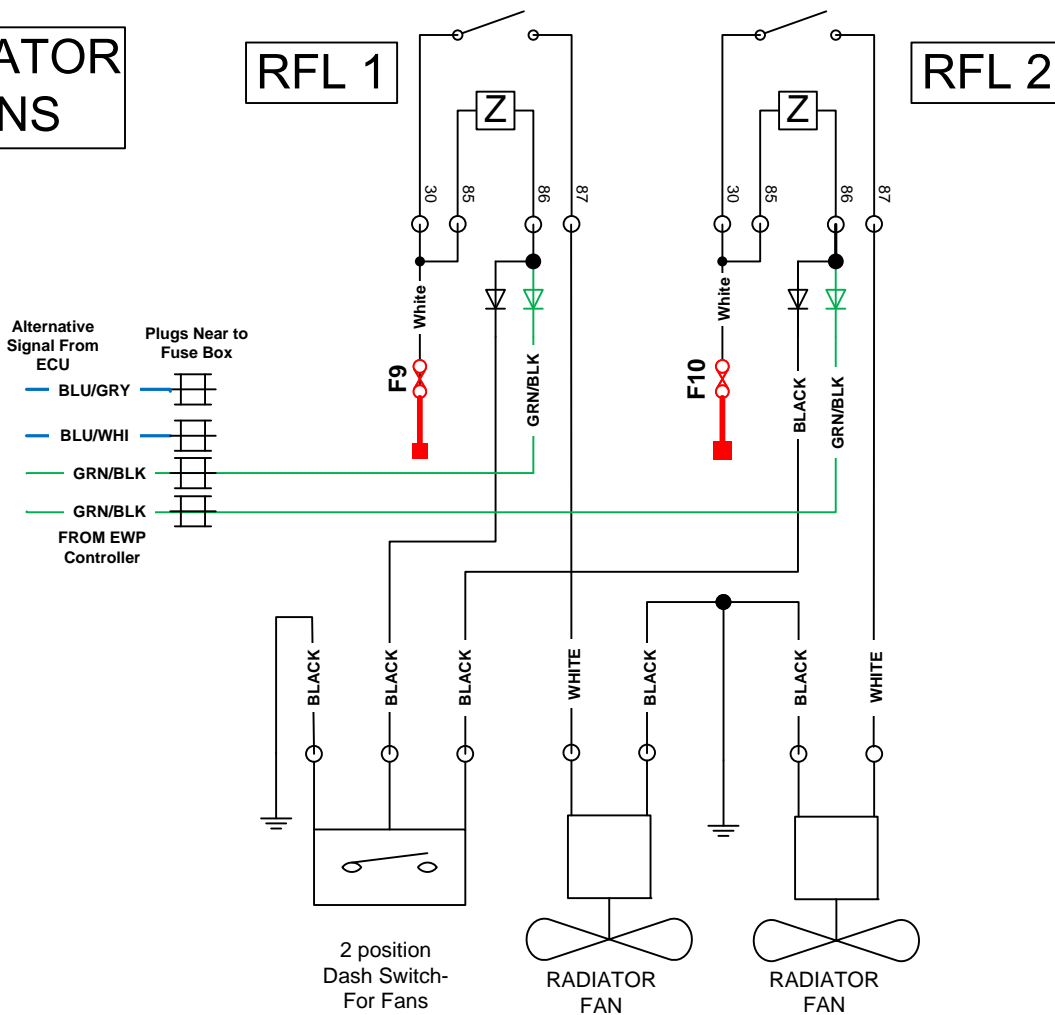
ATOR
NS

RFL 1

RFL 2

Z

Z

30 85 86 87

30 85 86 87

White

White

F9

F10

GRN/BLK

BLACK

GRN/BLK

Alternative Signal From ECU

Plugs Near to Fuse Box

BLU/GRY

BLU/WHI

GRN/BLK

GRN/BLK

FROM EWP Controller

BLACK

BLACK

BLACK

WHITE

BLACK

BLACK

WHITE

2 position Dash Switch- For Fans

RADIATOR FAN

RADIATOR FAN